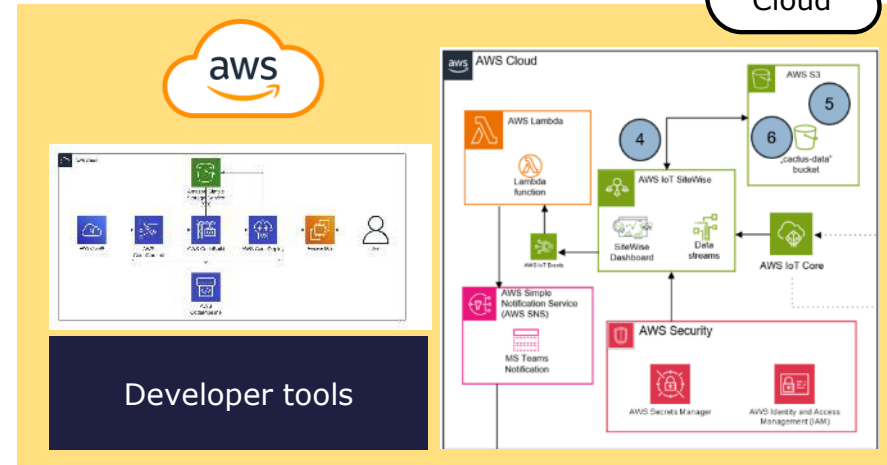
Cloud

aws

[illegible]

Developer tools

aws AWS Cloud

AWS S3

5

6

„cactus-data" bucket

4

AWS Lambda

Lambda function

AWS IoT SiteWise

SiteWise Dashboard

Data streams

AWS IoT Core

AWS IoT Events

AWS Simple Notification Service (AWS SNS)

MS Teams Notification

AWS Security

AWS Secrets Manager

AWS Identity and Access Management (IAM)